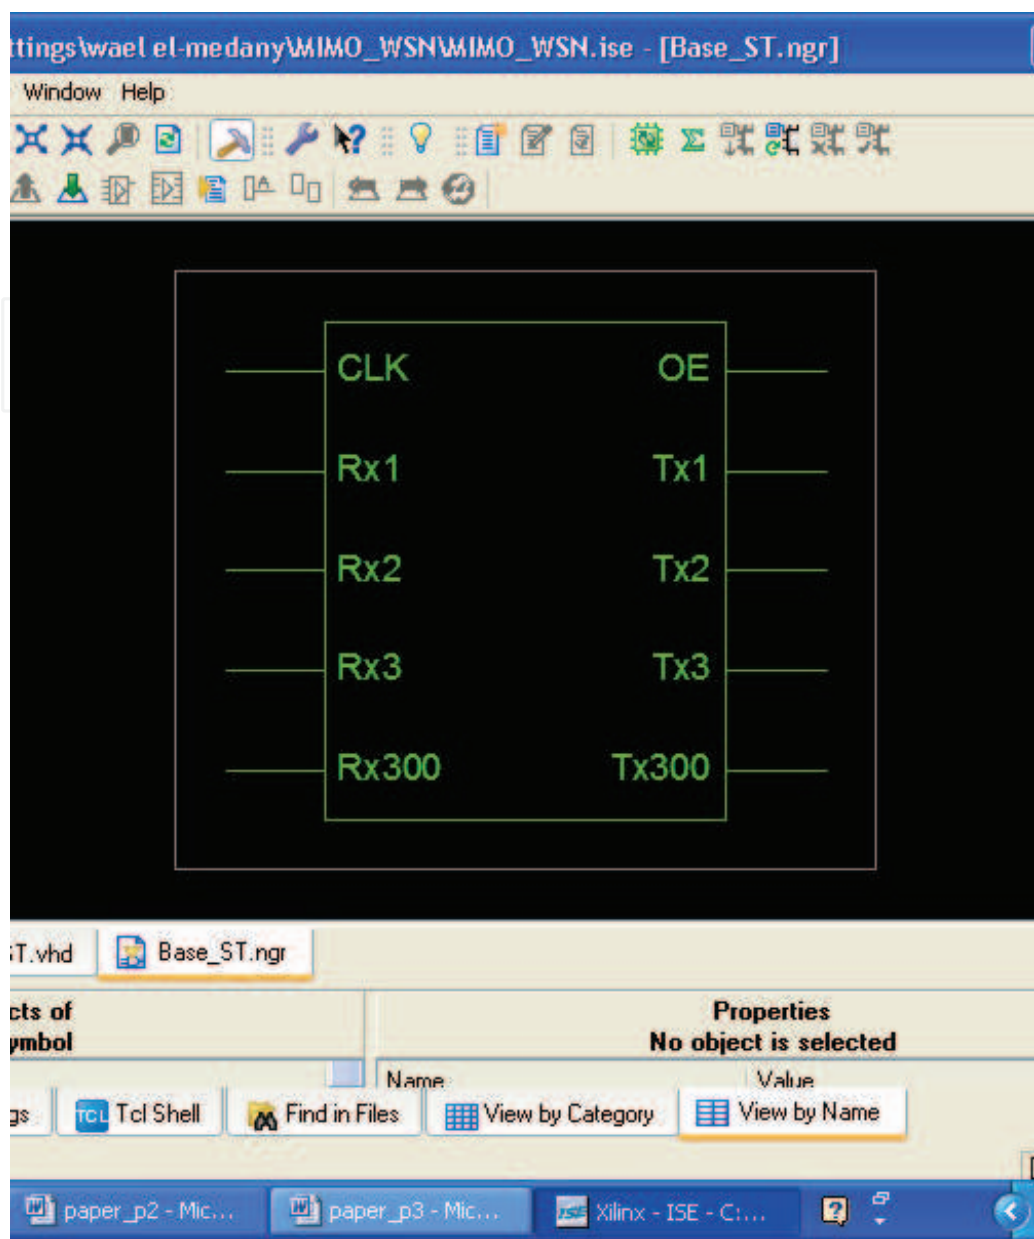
ttings\wael el-medany\MIMO_WSN\MIMO_WSN.ise - [Base_ST.ngr]

Window Help

CLK
Rx1
Rx2
Rx3
Rx300

OE
Tx1
Tx2
Tx3
Tx300

T.vhd
Base_ST.ngr

cts of
ymbol

Properties
No object is selected

Name
Value

gs
Tcl Shell
Find in Files
View by Category
View by Name

paper_p2 - Mic...
paper_p3 - Mic...
Xilinx - ISE - C:...